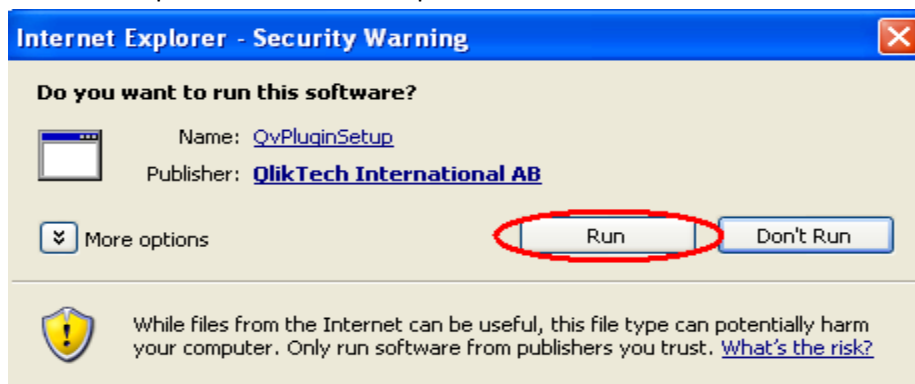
Internet Explorer - Security Warning

Do you want to run this software?

Name: QvPluginSetup

Publisher: QlikTech International AB

More options

Run

Don't Run

While files from the Internet can be useful, this file type can potentially harm your computer. Only run software from publishers you trust. What's the risk?